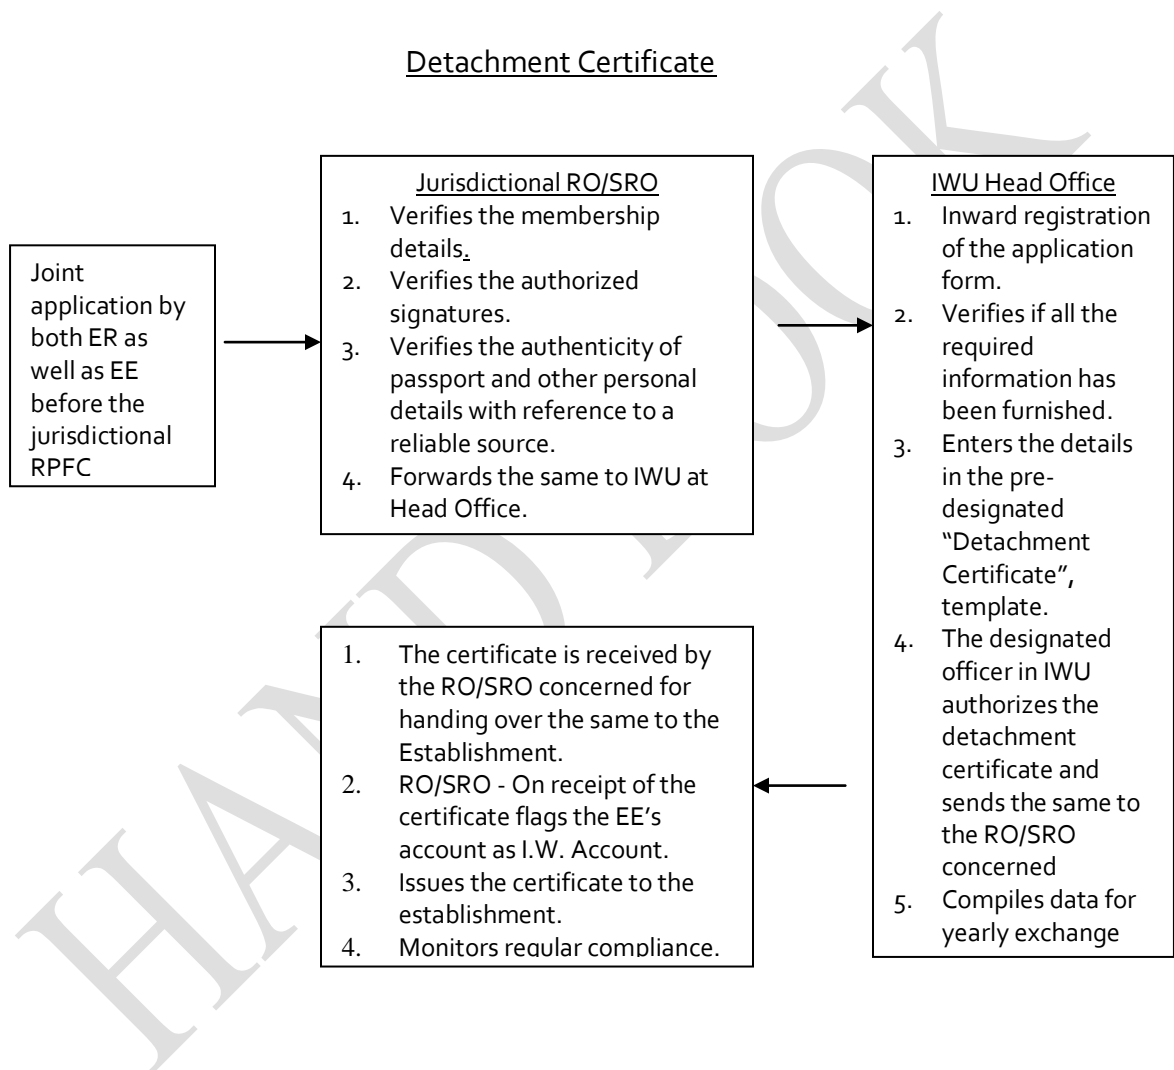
Detachment Certificate

Joint application by both ER as well as EE before the jurisdictional RPFC

Jurisdictional RO/SRO
1. Verifies the membership details.
2. Verifies the authorized signatures.
3. Verifies the authenticity of passport and other personal details with reference to a reliable source.
4. Forwards the same to IWU at Head Office.

IWU Head Office
1. Inward registration of the application form.
2. Verifies if all the required information has been furnished.
3. Enters the details in the pre-designated "Detachment Certificate", template.
4. The designated officer in IWU authorizes the detachment certificate and sends the same to the RO/SRO concerned
5. Compiles data for yearly exchange

1. The certificate is received by the RO/SRO concerned for handing over the same to the Establishment.
2. RO/SRO - On receipt of the certificate flags the EE's account as I.W. Account.
3. Issues the certificate to the establishment.
4. Monitors regular compliance.

HAND BOOK